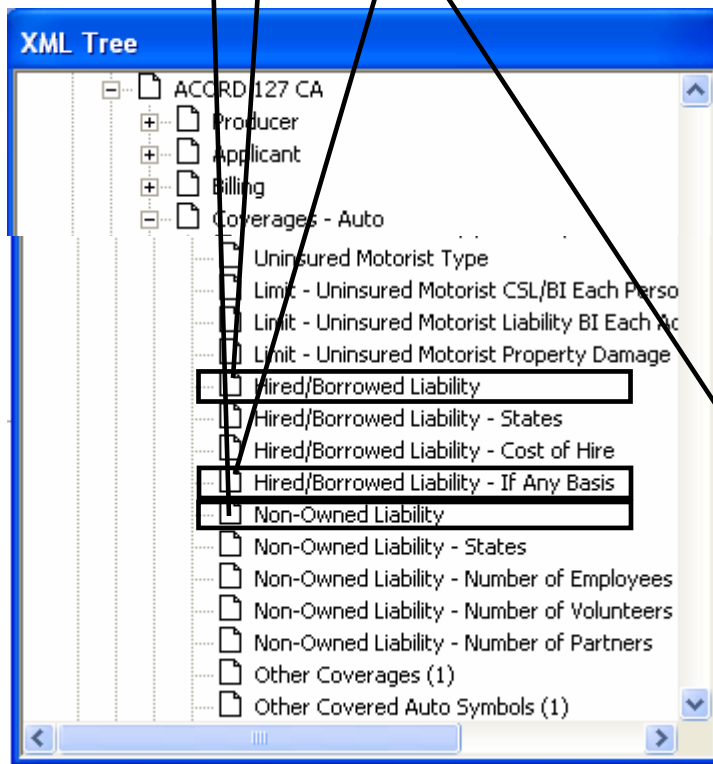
XML Tree

ACORD 127 CA
Producer
Applicant
Billing
Coverages - Auto
Uninsured Motorist Type
Limit - Uninsured Motorist CSL/BI Each Perso
Limit - Uninsured Motorist Liability BI Each Ac
Limit - Uninsured Motorist Property Damage
Hired/Borrowed Liability
Hired/Borrowed Liability - States
Hired/Borrowed Liability - Cost of Hire
Hired/Borrowed Liability - If Any Basis
Non-Owned Liability
Non-Owned Liability - States
Non-Owned Liability - Number of Employees
Non-Owned Liability - Number of Volunteers
Non-Owned Liability - Number of Partners
Other Coverages (1)
Other Covered Auto Symbols (1)